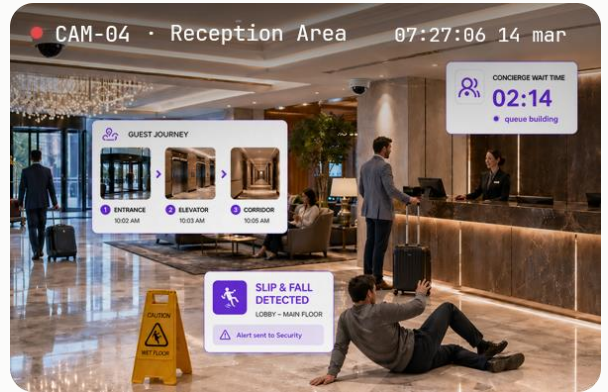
CAM-04 · Reception Area 07:27:06 14 mar

GUEST JOURNEY

1 ENTRANCE
10:02 AM

2 ELEVATOR
10:03 AM

3 CORRIDOR
10:05 AM

CONCIERGE WAIT TIME
02:14
queue building

SLIP & FALL DETECTED
LOBBY – MAIN FLOOR

Alert sent to Security

CAUTION
WET FLOOR